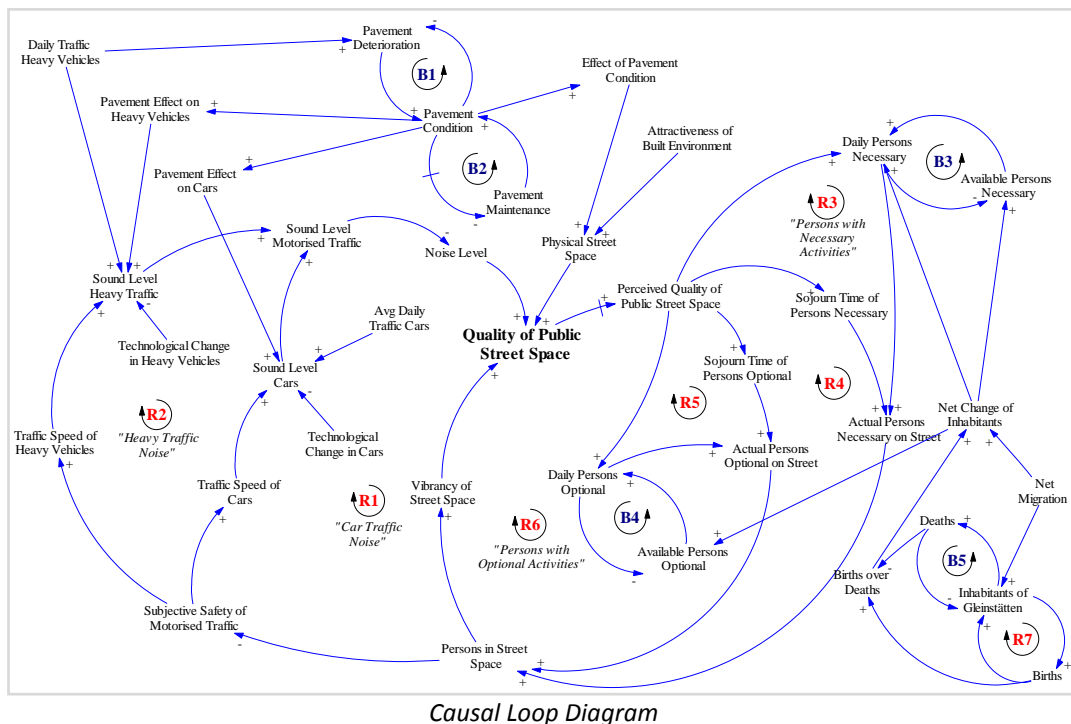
Daily Traffic Heavy Vehicles

Pavement Deterioration

B1

Pavement Effect on Heavy Vehicles

Pavement Condition

Effect of Pavement Condition

Attractiveness of Built Environment

B2

Pavement Maintenance

Pavement Effect on Cars

Daily Persons Necessary

B3

Available Persons Necessary

R3

"Persons with Necessary Activities"

Sound Level Motorised Traffic

Noise Level

Physical Street Space

Sound Level Heavy Traffic

Perceived Quality of Public Street Space

Sojourn Time of Persons Necessary

Avg Daily Traffic Cars

Technological Change in Heavy Vehicles

Quality of Public Street Space

Sound Level Cars

Sojourn Time of Persons Optional

R2

"Heavy Traffic Noise"

R5

R4

Traffic Speed of Heavy Vehicles

Technological Change in Cars

Actual Persons Optional on Street

Actual Persons Necessary on Street

Net Change of Inhabitants

Traffic Speed of Cars

Daily Persons Optional

R1

"Car Traffic Noise"

Vibrancy of Street Space

R6

"Persons with Optional Activities"

B4

Available Persons Optional

Net Migration

Deaths

B5

Births over Deaths

Inhabitants of Gleinstätten

Subjective Safety of Motorised Traffic

R7

Persons in Street Space

Births

Causal Loop Diagram